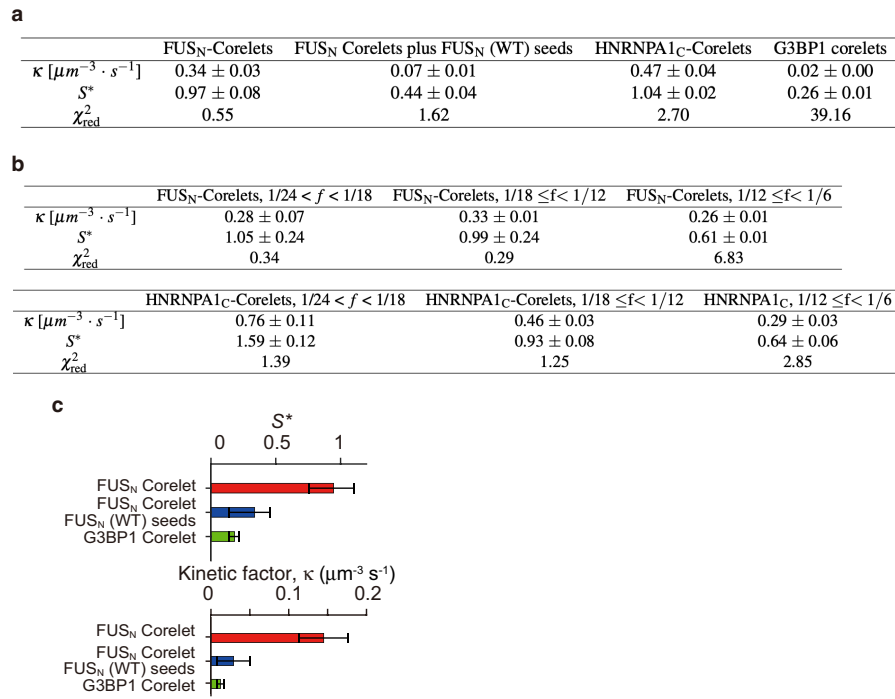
**a**

| | FUS$_N$-Corelets | FUS$_N$ Corelets plus FUS$_N$ (WT) seeds | HNRNPA1$_C$-Corelets | G3BP1 corelets |
|---|---|---|---|---|
| $\kappa\ [\mu m^{-3} \cdot s^{-1}]$ | $0.34 \pm 0.03$ | $0.07 \pm 0.01$ | $0.47 \pm 0.04$ | $0.02 \pm 0.00$ |
| $S^*$ | $0.97 \pm 0.08$ | $0.44 \pm 0.04$ | $1.04 \pm 0.02$ | $0.26 \pm 0.01$ |
| $\chi^2_{\text{red}}$ | 0.55 | 1.62 | 2.70 | 39.16 |

**b**

| | FUS$_N$-Corelets, $1/24 < f < 1/18$ | FUS$_N$-Corelets, $1/18 \leq f < 1/12$ | FUS$_N$-Corelets, $1/12 \leq f < 1/6$ |
|---|---|---|---|
| $\kappa\ [\mu m^{-3} \cdot s^{-1}]$ | $0.28 \pm 0.07$ | $0.33 \pm 0.01$ | $0.26 \pm 0.01$ |
| $S^*$ | $1.05 \pm 0.24$ | $0.99 \pm 0.24$ | $0.61 \pm 0.01$ |
| $\chi^2_{\text{red}}$ | 0.34 | 0.29 | 6.83 |

| | HNRNPA1$_C$-Corelets, $1/24 < f < 1/18$ | HNRNPA1$_C$-Corelets, $1/18 \leq f < 1/12$ | HNRNPA1$_C$, $1/12 \leq f < 1/6$ |
|---|---|---|---|
| $\kappa\ [\mu m^{-3} \cdot s^{-1}]$ | $0.76 \pm 0.11$ | $0.46 \pm 0.03$ | $0.29 \pm 0.03$ |
| $S^*$ | $1.59 \pm 0.12$ | $0.93 \pm 0.08$ | $0.64 \pm 0.06$ |
| $\chi^2_{\text{red}}$ | 1.39 | 1.25 | 2.85 |

**c**

$S^*$
0 0.5 1

FUS$_N$ Corelet
FUS$_N$ Corelet
FUS$_N$ (WT) seeds
G3BP1 Corelet

Kinetic factor, κ (μm$^{-3}$ s$^{-1}$)
0 0.1 0.2

FUS$_N$ Corelet
FUS$_N$ Corelet
FUS$_N$ (WT) seeds
G3BP1 Corelet